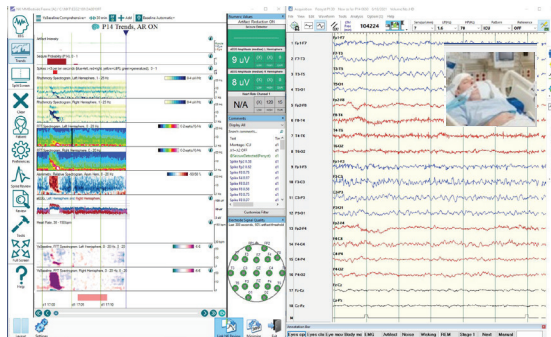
P14 Trends, AR ON

Artifact Reduction ON

9 uV

9 uV

N/A

Comments

Electrode Signal Quality

Confidential Filter

104224

1 Fp1-F7
2 F7-T3
3 T3-T5
4 T5-O1
5 Fp2-F8
6 F8-T4
7 T4-T6
8 T6-O2
9 Fp1-F3
10 F3-C3
11 C3-P3
12 P3-O1
13 Fp2-F4
14 F4-C4
15 C4-P4
16 P4-O2
17 Fz-Cz
18 Cz-Pz

Fp1-F7
F7-T3
T3-T5
T5-O1
Fp2-F8
F8-T4
T4-T6
T6-O2
Fp1-F3
F3-C3
C3-P3
P3-O1
Fp2-F4
F4-C4
C4-P4
P4-O2
Fz-Cz
Cz-Pz

EEG
Trends
Split Screen
Clear
Reviewer
Preferences
Spectrogram
Montage
Tools
Full Screen
Help